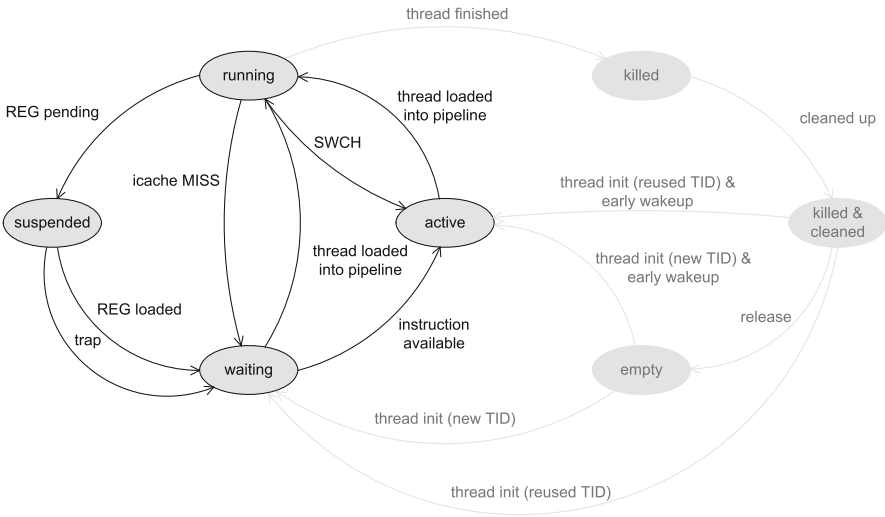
thread finished

running

killed

REG pending

thread loaded into pipeline

cleaned up

SWCH

icache MISS

thread init (reused TID) & early wakeup

suspended

active

killed & cleaned

thread loaded into pipeline

thread init (new TID) & early wakeup

REG loaded

release

instruction available

trap

waiting

empty

thread init (new TID)

thread init (reused TID)